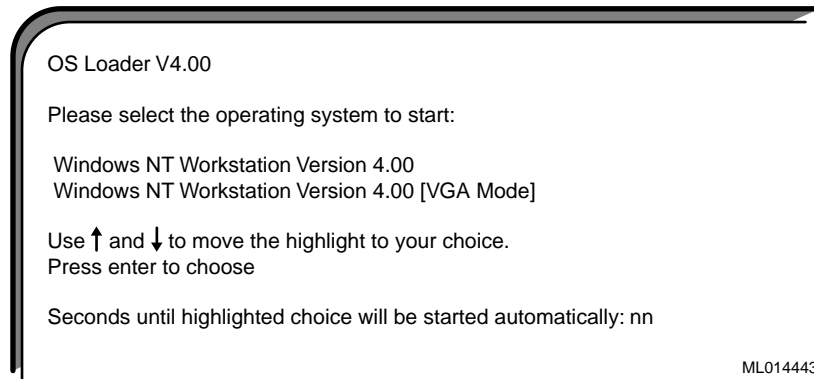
OS Loader V4.00

Please select the operating system to start:

Windows NT Workstation Version 4.00
Windows NT Workstation Version 4.00 [VGA Mode]

Use ↑ and ↓ to move the highlight to your choice.
Press enter to choose

Seconds until highlighted choice will be started automatically: nn

ML01444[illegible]